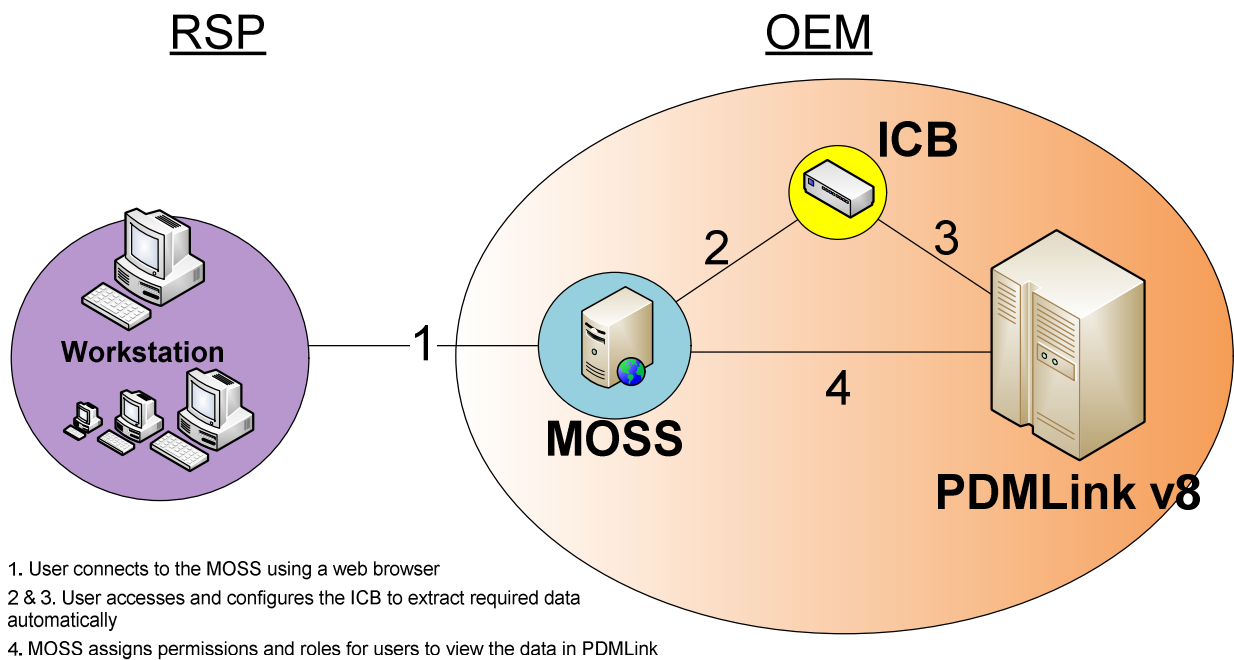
RSP

OEM

ICB

2

3

Workstation

1

MOSS

4

PDMLink v8

1. User connects to the MOSS using a web browser

2 & 3. User accesses and configures the ICB to extract required data automatically

4. MOSS assigns permissions and roles for users to view the data in PDMLink